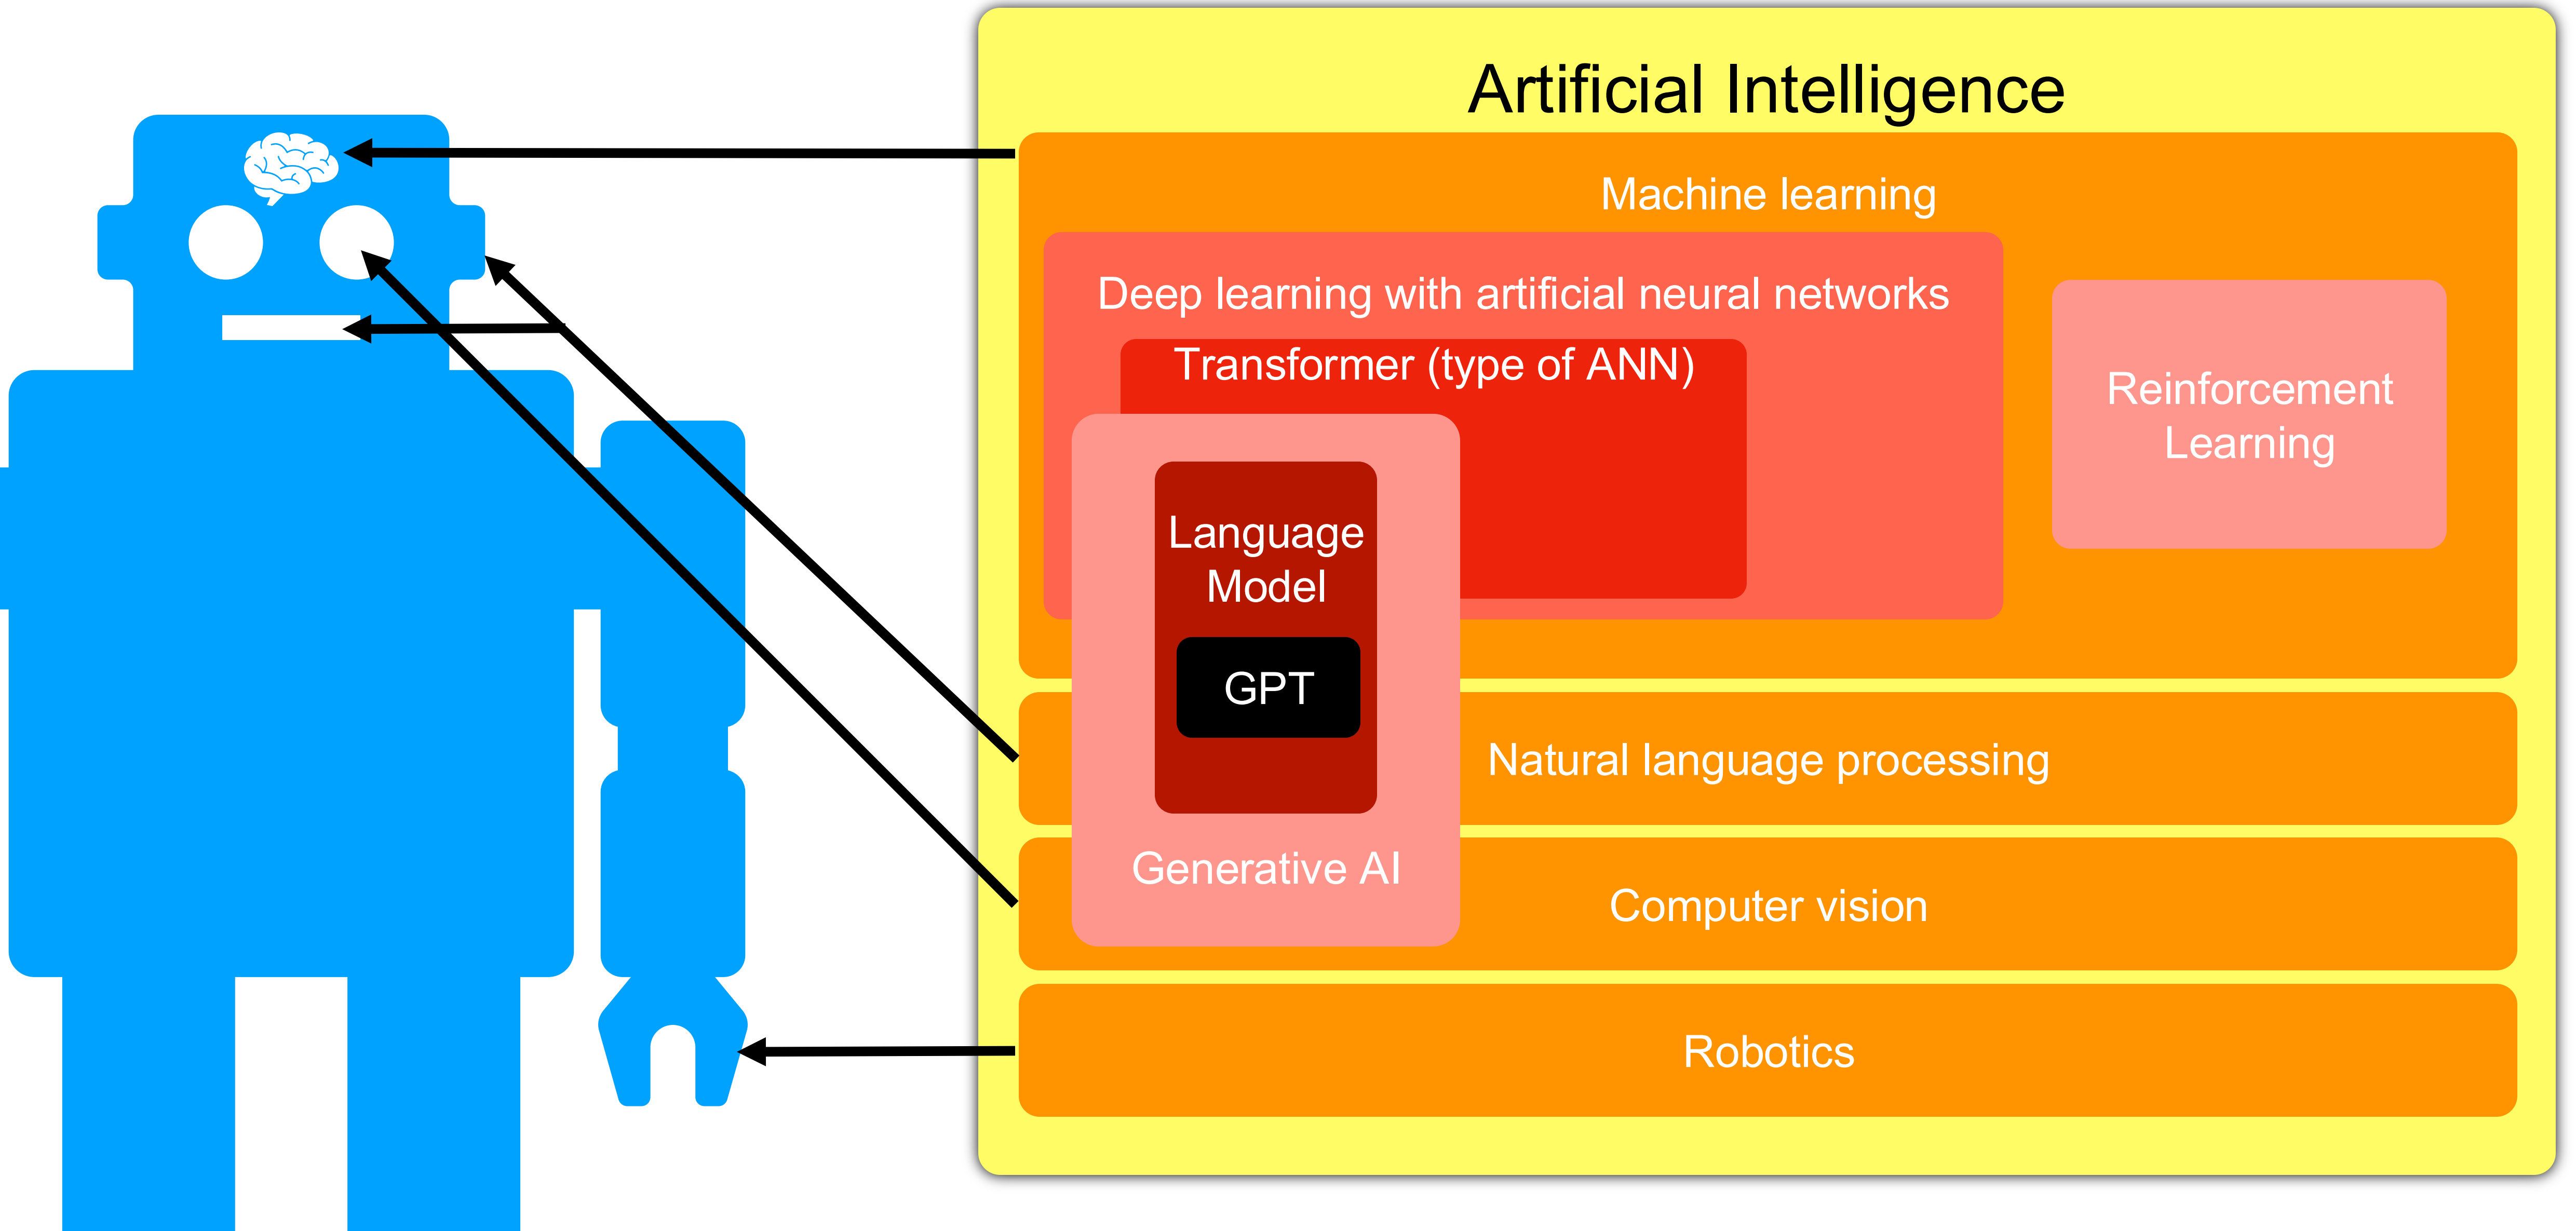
Artificial Intelligence

Machine learning

Deep learning with artificial neural networks

Transformer (type of ANN)

Language Model

GPT

Generative AI

Reinforcement Learning

Natural language processing

Computer vision

Robotics